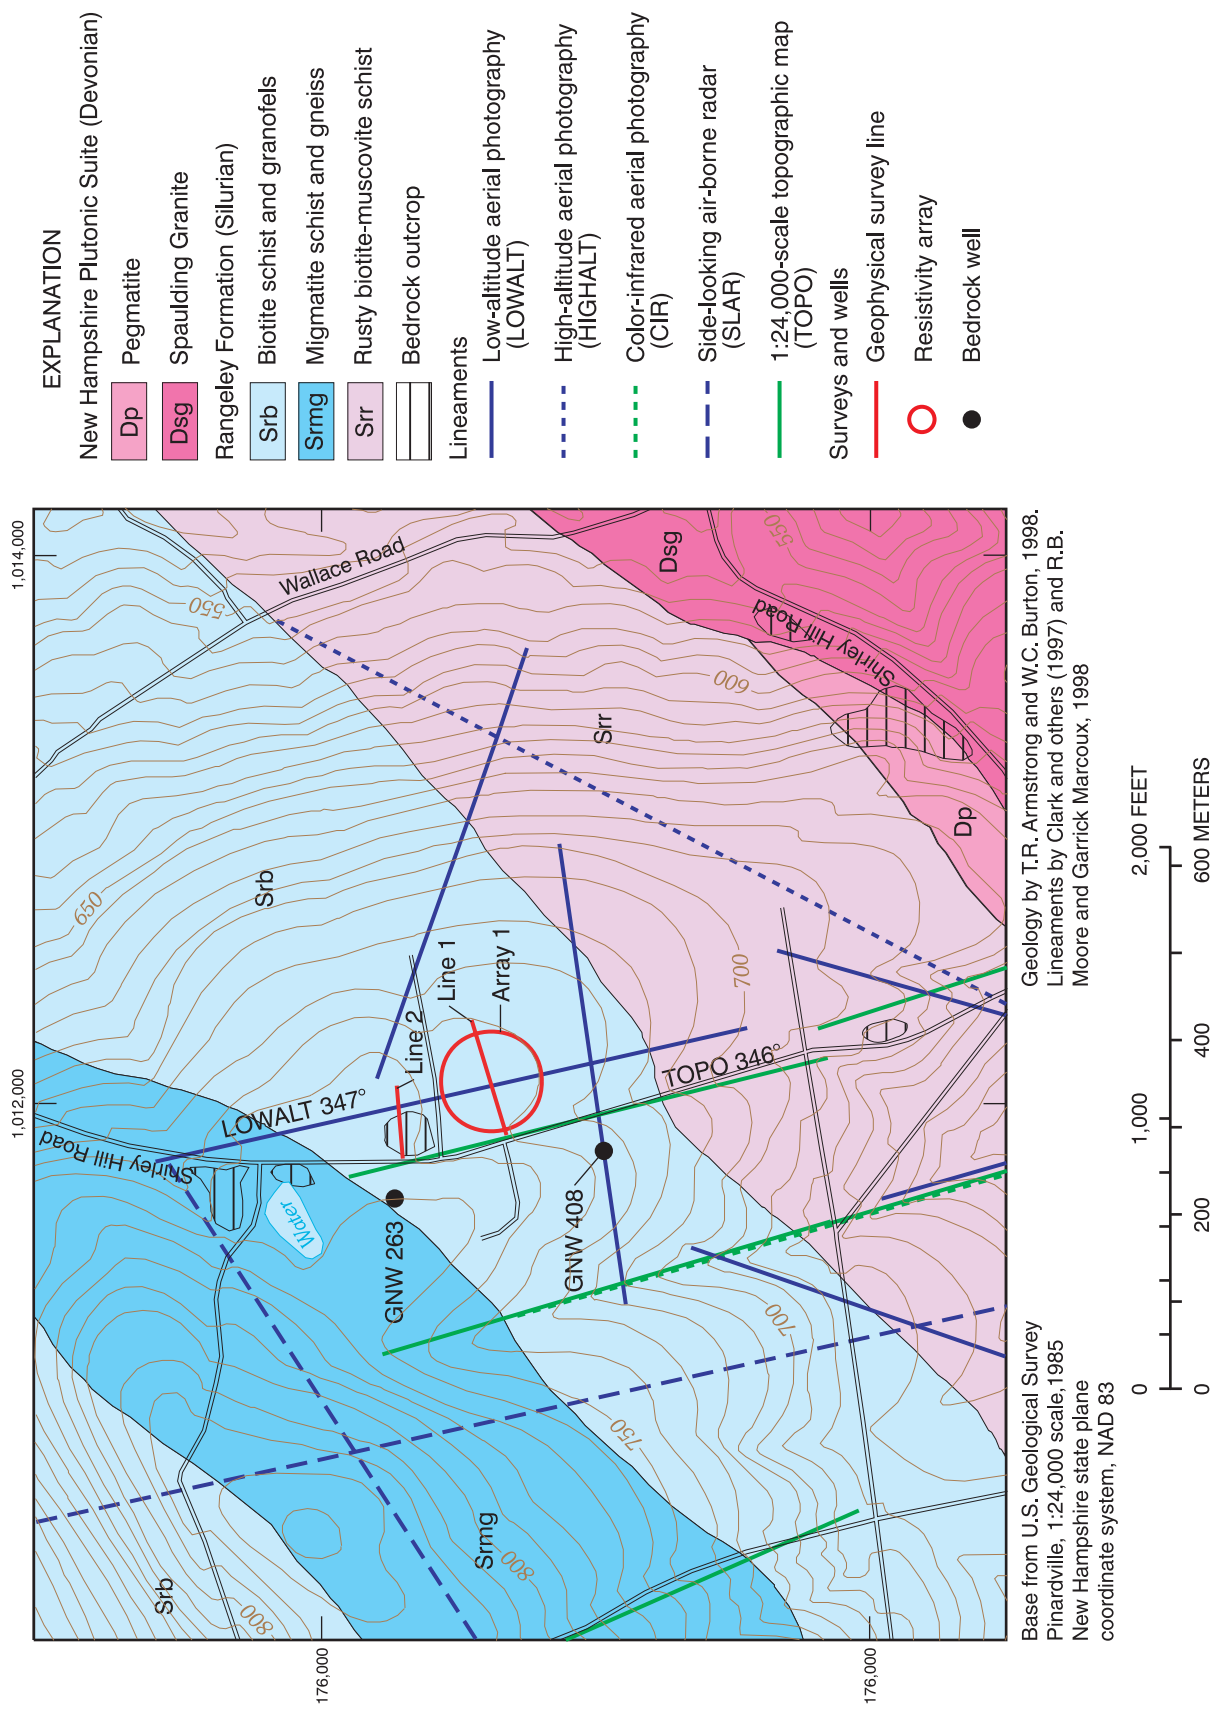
EXPLANATION

New Hampshire Plutonic Suite (Devonian)

Dp Pegmatite

Dsg Spaulding Granite

Rangeley Formation (Silurian)

Srb Biotite schist and granofels

Srmg Migmatite schist and gneiss

Srr Rusty biotite-muscovite schist

Bedrock outcrop

Lineaments

Low-altitude aerial photography (LOWALT)

High-altitude aerial photography (HIGHALT)

Color-infrared aerial photography (CIR)

Side-looking air-borne radar (SLAR)

1:24,000-scale topographic map (TOPO)

Surveys and wells

Geophysical survey line

Resistivity array

Bedrock well

1,014,000

1,012,000

176,000

176,000

Wallace Road

Shirley Hill Road

Shirley Hill Road

550

550

600

650

700

700

750

800

800

Dsg

Dp

Srr

Srb

Srb

Srmg

Line 1

Line 2

Array 1

LOWALT 347°

TOPO 346°

GNW 263

GNW 408

Water

Geology by T.R. Armstrong and W.C. Burton, 1998. Lineaments by Clark and others (1997) and R.B. Moore and Garrick Marcoux, 1998

Base from U.S. Geological Survey Pinardville, 1:24,000 scale,1985 New Hampshire state plane coordinate system, NAD 83

0 1,000 2,000 FEET

0 200 400 600 METERS